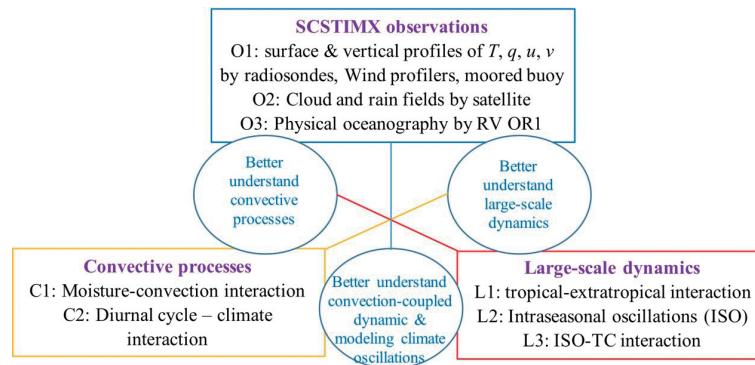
SCSTIMX observations
O1: surface & vertical profiles of $T$, $q$, $u$, $v$ by radiosondes, Wind profilers, moored buoy
O2: Cloud and rain fields by satellite
O3: Physical oceanography by RV OR1

Better understand convective processes

Better understand large-scale dynamics

Convective processes
C1: Moisture-convection interaction
C2: Diurnal cycle – climate interaction

Better understand convection-coupled dynamic & modeling climate oscillations

Large-scale dynamics
L1: tropical-extratropical interaction
L2: Intraseasonal oscillations (ISO)
L3: ISO-TC interaction